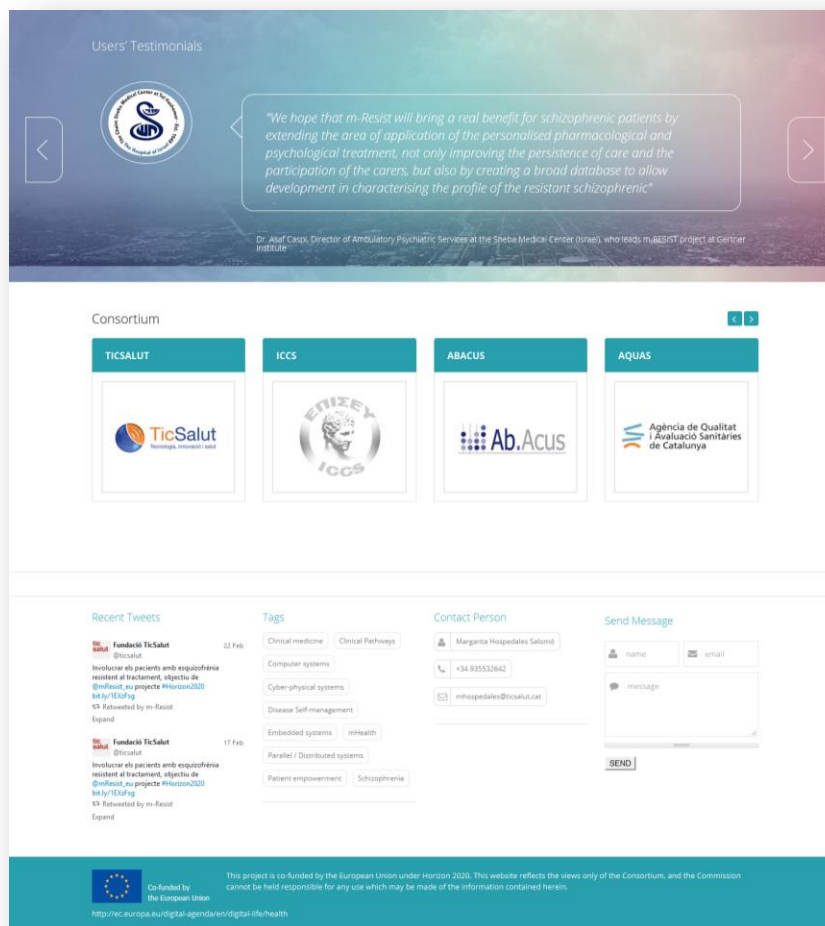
Users' Testimonials

"We hope that m-Resist will bring a real benefit for schizophrenic patients by extending the area of application of the personalised pharmacological and psychological treatment, not only improving the persistence of care and the participation of the carers, but also by creating a broad database to allow development in characterising the profile of the resistant schizophrenic"

Dr. Asaf Caspi, Director of Ambulatory Psychiatric Services at the Sheba Medical Center (Israel), who leads m-RESIST project at Gertner Institute

Consortium

TICSALUT

TicSalut
Tecnologia, Innovació i salut

ICCS

ΕΠΙΣΕΥ
ICCS

ABACUS

Ab.Acus

AQUAS

Agència de Qualitat i Avaluació Sanitàries de Catalunya

Recent Tweets

Fundació TicSalut @ticsalut 22 Feb
Involucrar els pacients amb esquizofrènia resistent al tractament, objectiu de @mResist_eu projecte #Horizon2020 bit.ly/1EXsFsg
Retweeted by m-Resist
Expand

Fundació TicSalut @ticsalut 17 Feb
Involucrar els pacients amb esquizofrènia resistent al tractament, objectiu de @mResist_eu projecte #Horizon2020 bit.ly/1EXsFsg
Retweeted by m-Resist
Expand

Tags

Clinical medicine
Clinical Pathways
Computer systems
Cyber-physical systems
Disease Self-management
Embedded systems
mHealth
Parallel / Distributed systems
Patient empowerment
Schizophrenia

Contact Person

Margarita Hospedales Salomó
+34 935532642
mhospedales@ticsalut.cat

Send Message

name
email
message
SEND

Co-funded by the European Union

This project is co-funded by the European Union under Horizon 2020. This website reflects the views only of the Consortium, and the Commission cannot be held responsible for any use which may be made of the information contained herein.

http://ec.europa.eu/digital-agenda/en/digital-life/health